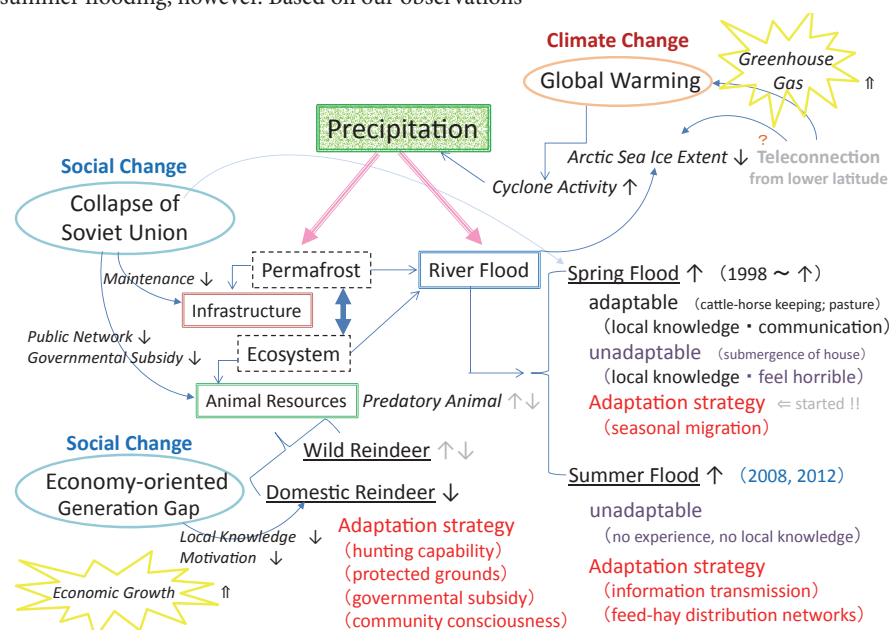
summer flooding, however. Based on our observations

Climate Change
Global Warming
Greenhouse Gas ⇑

Precipitation

Social Change
Collapse of Soviet Union

Arctic Sea Ice Extent ↓
? Teleconnection from lower latitude
Cyclone Activity ↑

Maintenance ↓
Permafrost
River Flood
Infrastructure
Public Network ↓
Governmental Subsidy ↓
Ecosystem
Animal Resources
Predatory Animal ↑↓

Spring Flood ↑ (1998 ~ ↑)
adaptable (cattle-horse keeping; pasture)
(local knowledge・communication)
unadaptable (submergence of house)
(local knowledge・feel horrible)
Adaptation strategy ⇐ started !!
(seasonal migration)

Social Change
Economy-oriented Generation Gap
Wild Reindeer ↑↓
Domestic Reindeer ↓
Local Knowledge ↓
Motivation ↓
Economic Growth ⇑

Adaptation strategy
(hunting capability)
(protected grounds)
(governmental subsidy)
(community consciousness)

Summer Flood ↑ (2008, 2012)
unadaptable
(no experience, no local knowledge)
Adaptation strategy
(information transmission)
(feed-hay distribution networks)